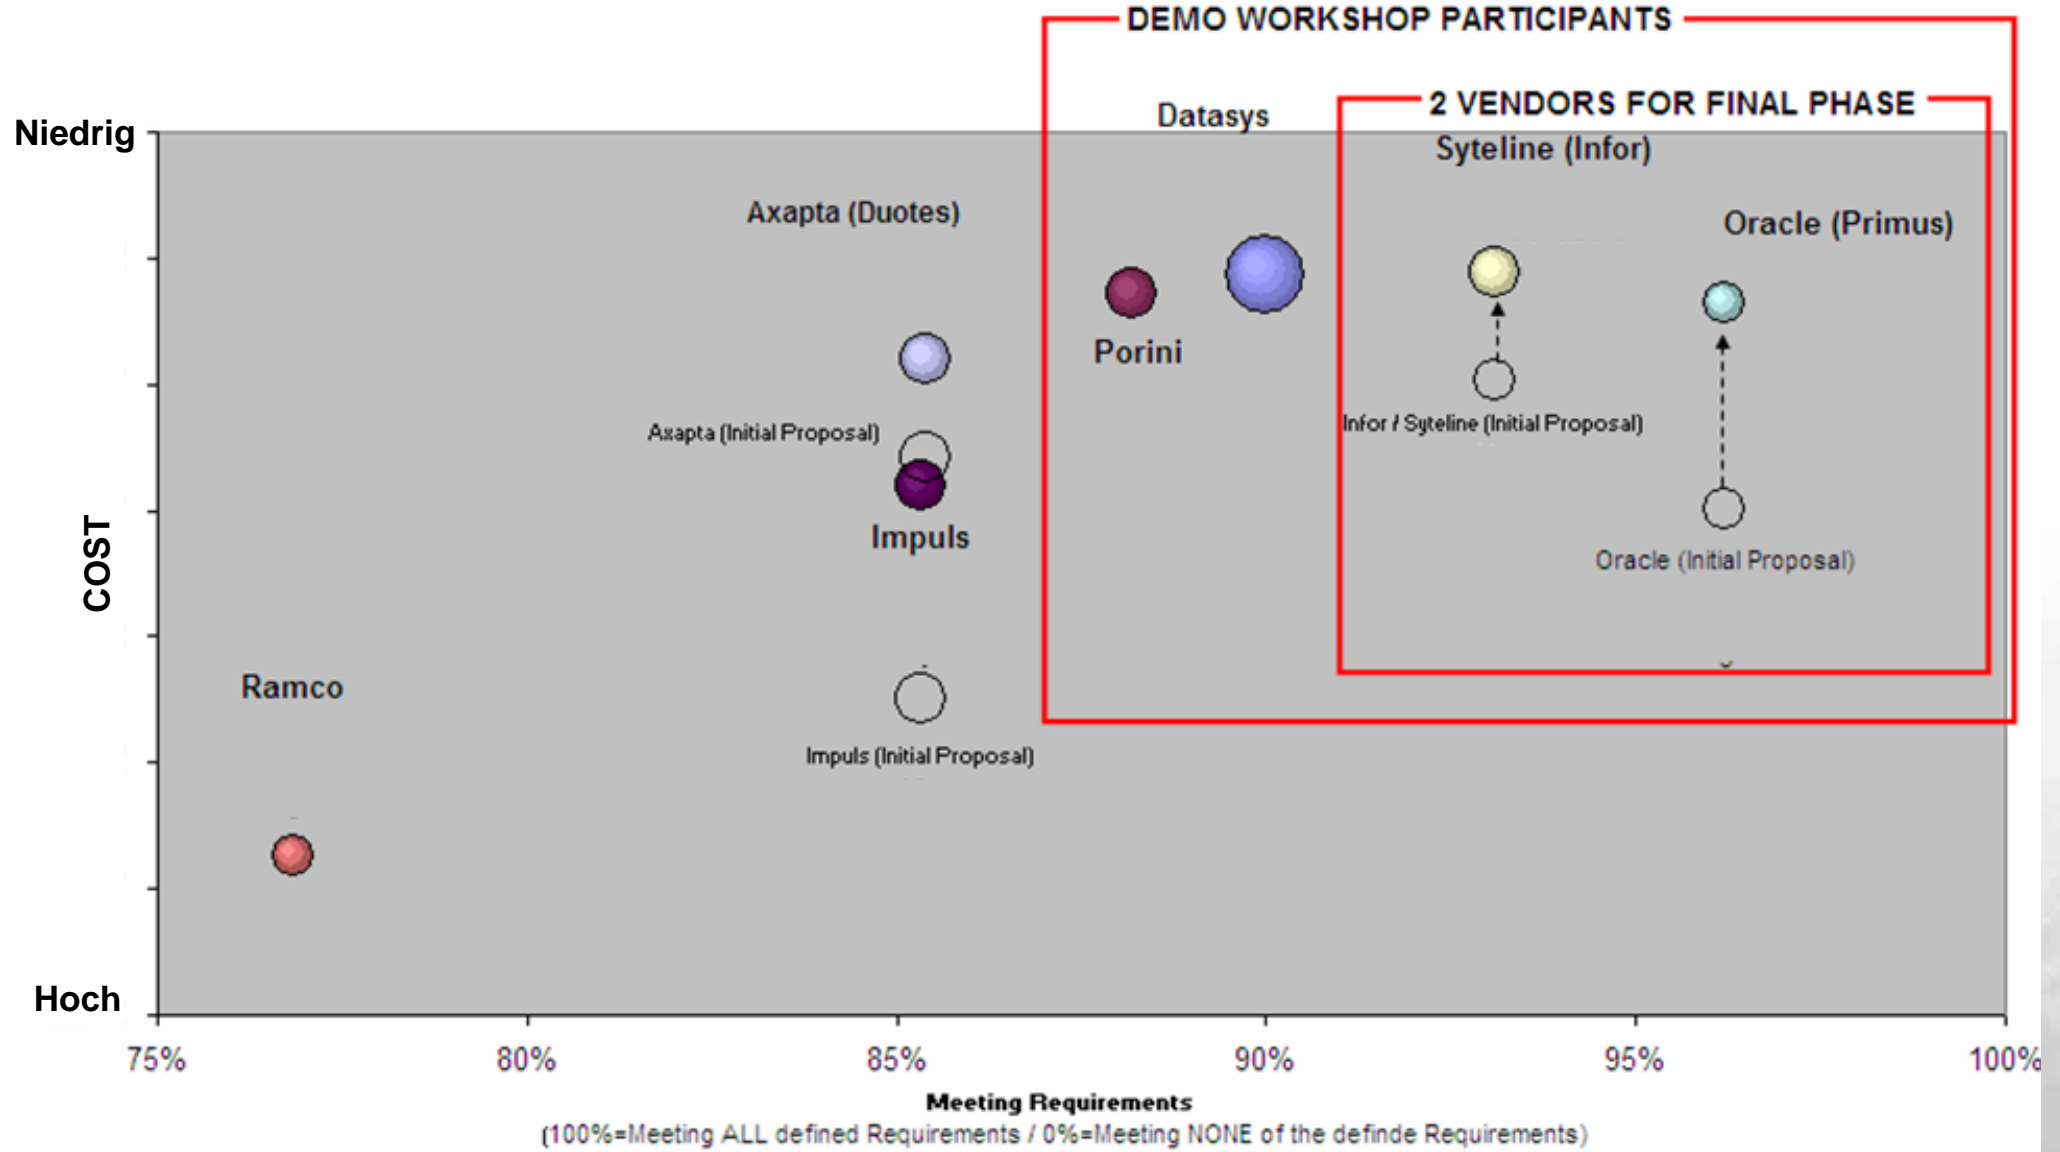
DEMO WORKSHOP PARTICIPANTS

2 VENDORS FOR FINAL PHASE

Niedrig

Datasys

Syteline (Infor)

Axapta (Duotes)

Oracle (Primus)

Porini

Axapta (Initial Proposal)

Infor / Syteline (Initial Proposal)

COST

Impuls

Oracle (Initial Proposal)

Ramco

Impuls (Initial Proposal)

Hoch

75%

80%

85%

90%

95%

100%

Meeting Requirements

(100%=Meeting ALL defined Requirements / 0%=Meeting NONE of the definde Requirements)